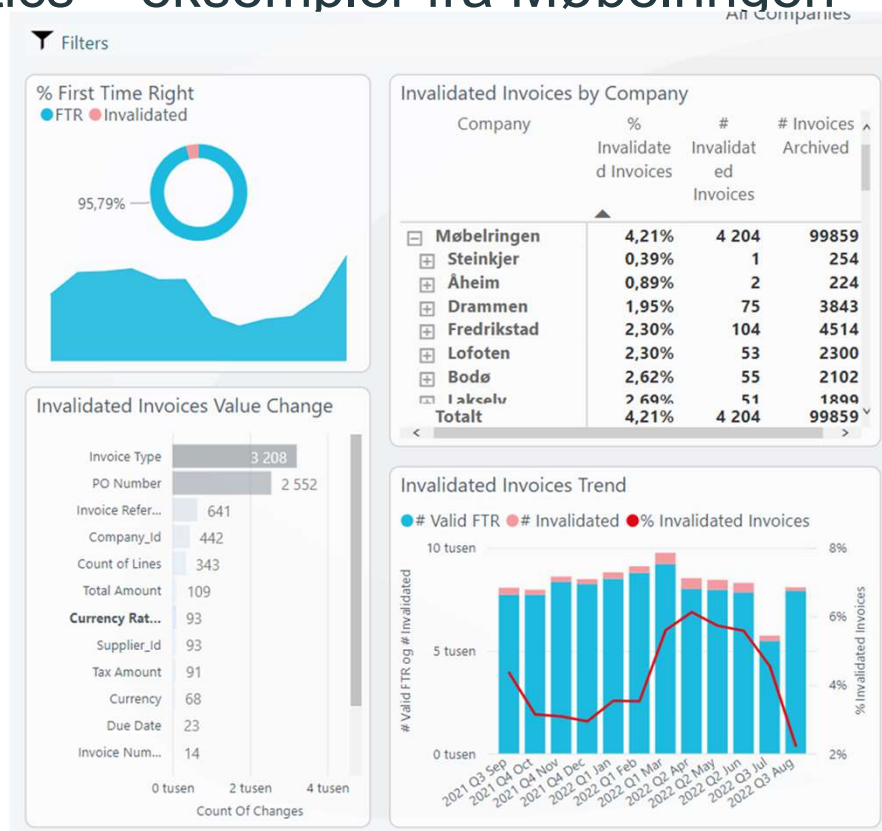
All Companies

Filters

% First Time Right
FTR Invalidated

95,79%

Invalidated Invoices by Company

| Company | % Invalidated Invoices | # Invalidated Invoices | # Invoices Archived |
|---|---|---|---|
| Møbelringen | 4,21% | 4 204 | 99859 |
| Steinkjer | 0,39% | 1 | 254 |
| Åheim | 0,89% | 2 | 224 |
| Drammen | 1,95% | 75 | 3843 |
| Fredrikstad | 2,30% | 104 | 4514 |
| Lofoten | 2,30% | 53 | 2300 |
| Bodø | 2,62% | 55 | 2102 |
| Lakselv | 2,69% | 51 | 1899 |
| Totalt | 4,21% | 4 204 | 99859 |

Invalidated Invoices Value Change

Invoice Type 3 208
PO Number 2 552
Invoice Refer... 641
Company_Id 442
Count of Lines 343
Total Amount 109
Currency Rat... 93
Supplier_Id 93
Tax Amount 91
Currency 68
Due Date 23
Invoice Num... 14

0 tusen 2 tusen 4 tusen
Count Of Changes

Invalidated Invoices Trend
# Valid FTR # Invalidated % Invalidated Invoices

10 tusen
5 tusen
0 tusen
# Valid FTR og # Invalidated

8%
6%
4%
2%
% Invalidated Invoices

2021 Q3 Sep 2021 Q4 Oct 2021 Q4 Nov 2021 Q4 Dec 2022 Q1 Jan 2022 Q1 Feb 2022 Q1 Mar 2022 Q2 Apr 2022 Q2 May 2022 Q2 Jun 2022 Q3 Jul 2022 Q3 Aug